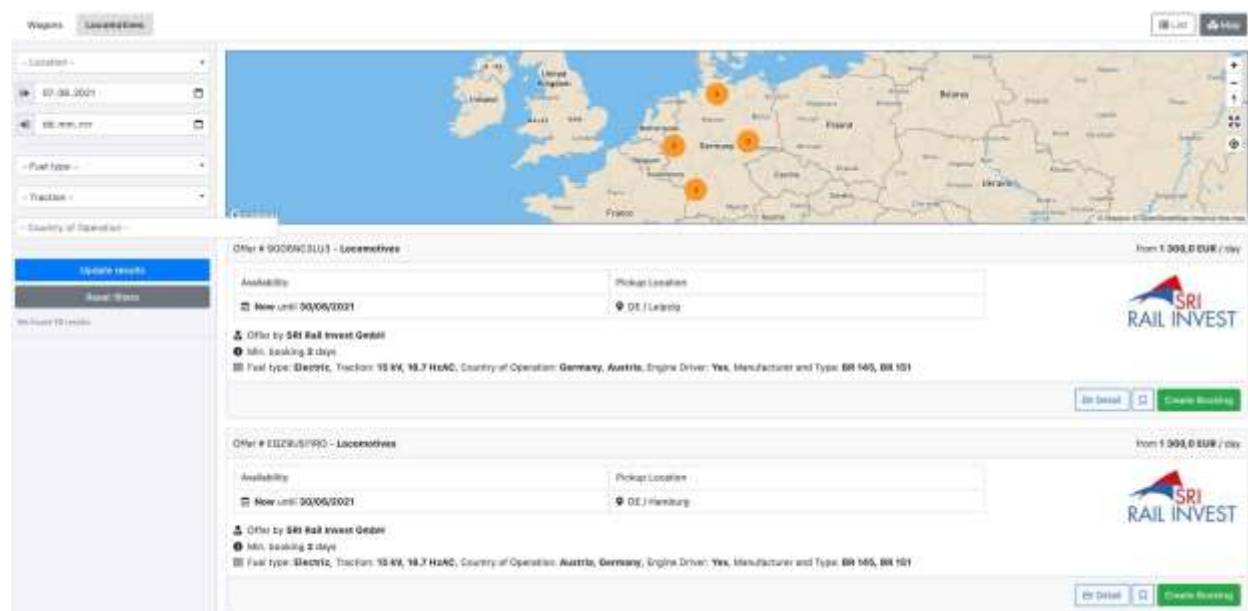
Wagons Locomotives

List Map

- Location -

07.06.2021

dd.mm.yyyy

- Fuel type -

- Traction -

- Country of Operation -

Update results

Reset filters

We found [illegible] results

United Kingdom

Ireland

Germany

Poland

Belarus

France

Ukraine

Offer # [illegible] - Locomotives

from 1 300,0 EUR / day

| Availability | Pickup Location |
|---|---|
| Now until 30/06/2021 | DE / Leipzig |

SRI RAIL INVEST

Offer by SRI Rail Invest GmbH

Min. booking 2 days

Fuel type: Electric, Traction: 15 kV, 16.7 HzAC, Country of Operation: Germany, Austria, Engine Driver: Yes, Manufacturer and Type: BR 145, BR 151

Detail

Create Booking

Offer # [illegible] - Locomotives

from 1 300,0 EUR / day

| Availability | Pickup Location |
|---|---|
| Now until 30/06/2021 | DE / Hamburg |

SRI RAIL INVEST

Offer by SRI Rail Invest GmbH

Min. booking 2 days

Fuel type: Electric, Traction: 15 kV, 16.7 HzAC, Country of Operation: Austria, Germany, Engine Driver: Yes, Manufacturer and Type: BR 145, BR 151

Detail

Create Booking